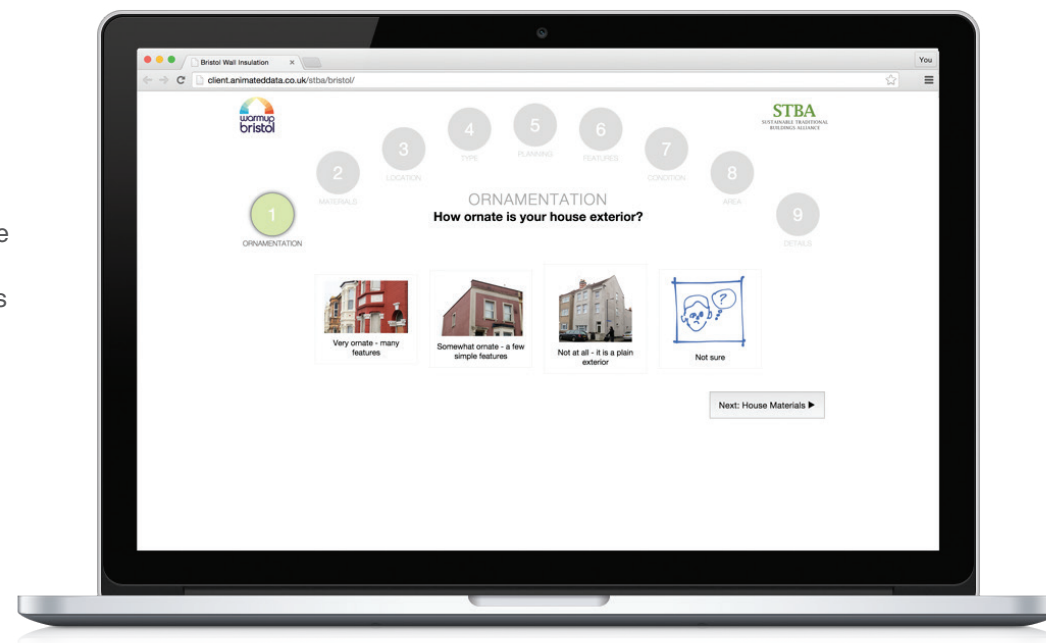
e

s

Bristol Wall Insulation ×

You

client.animateddata.co.uk/stba/bristol/

warmup bristol

STBA
SUSTAINABLE TRADITIONAL BUILDINGS ALLIANCE

1
ORNAMENTATION

2
MATERIALS

3
LOCATION

4
TYPE

5
PLANNING

6
FEATURES

7
CONDITION

8
AREA

9
DETAILS

ORNAMENTATION
How ornate is your house exterior?

Very ornate - many features

Somewhat ornate - a few simple features

Not at all - it is a plain exterior

?

Not sure

Next: House Materials ▶